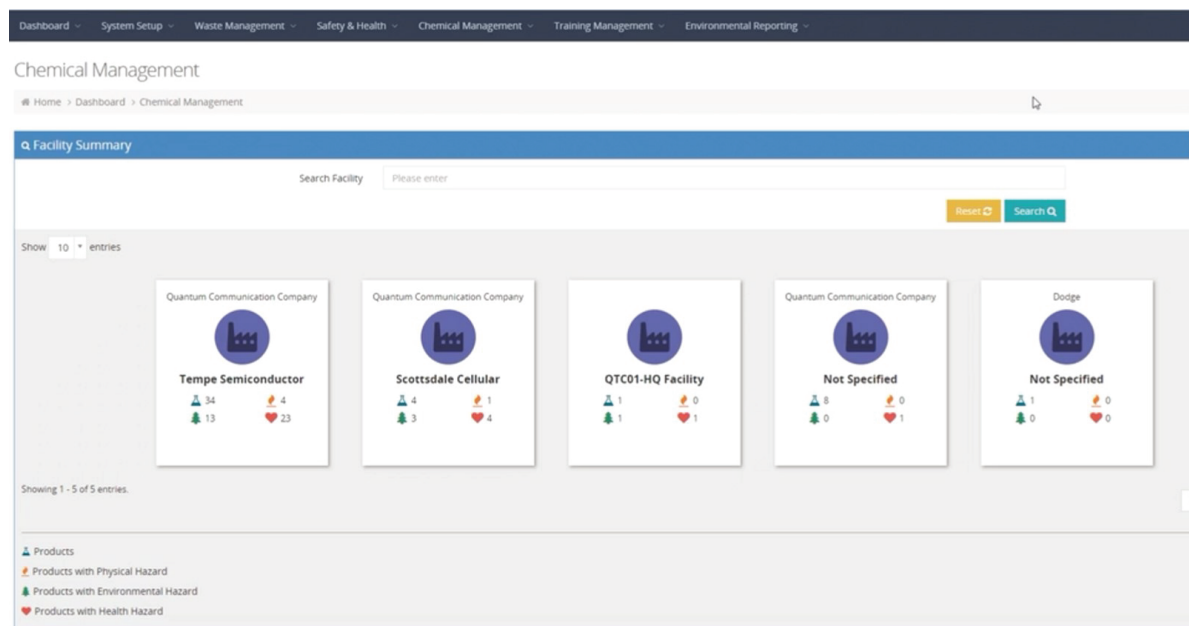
Dashboard System Setup Waste Management Safety & Health Chemical Management Training Management Environmental Reporting

Chemical Management

Home > Dashboard > Chemical Management

Facility Summary

Search Facility Please enter

Reset Search

Show 10 entries

Quantum Communication Company
Tempe Semiconductor
34 4
13 23

Quantum Communication Company
Scottsdale Cellular
4 1
3 4

QTC01-HQ Facility
1 0
1 1

Quantum Communication Company
Not Specified
8 0
0 1

Dodge
Not Specified
1 0
0 0

Showing 1 - 5 of 5 entries.

Products
Products with Physical Hazard
Products with Environmental Hazard
Products with Health Hazard